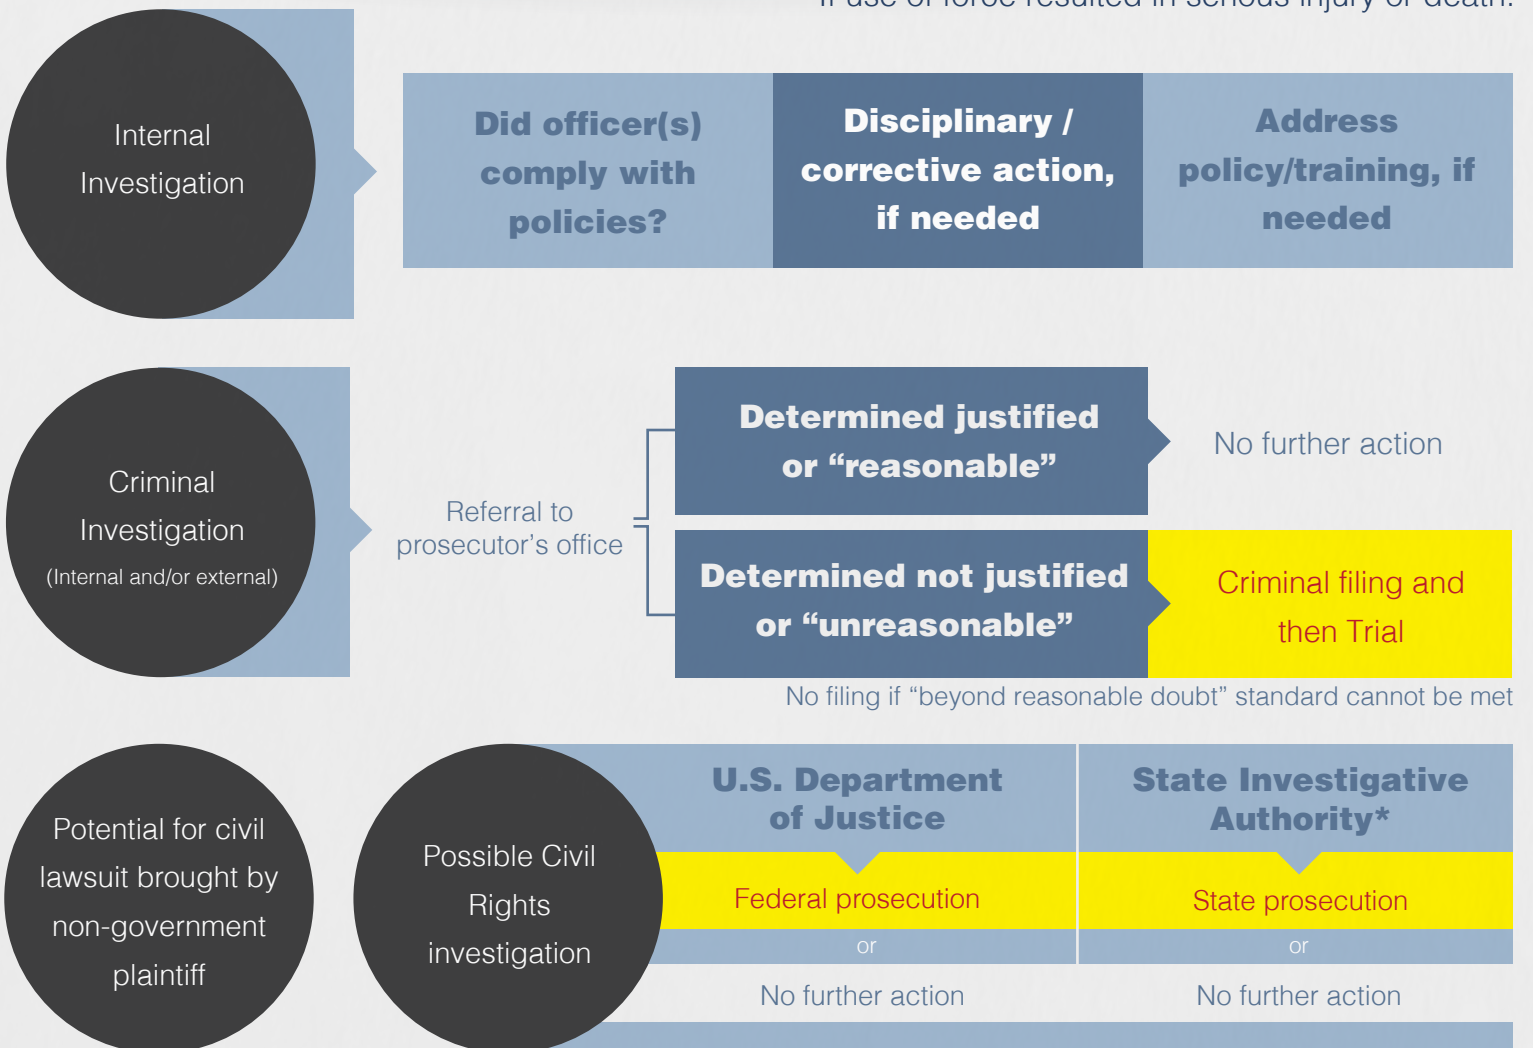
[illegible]

Internal Investigation

Did officer(s) comply with policies?

Disciplinary / corrective action, if needed

Address policy/training, if needed

Criminal Investigation (Internal and/or external)

Referral to prosecutor's office

Determined justified or "reasonable"

No further action

Determined not justified or "unreasonable"

Criminal filing and then Trial

No filing if "beyond reasonable doubt" standard cannot be met

Potential for civil lawsuit brought by non-government plaintiff

Possible Civil Rights investigation

U.S. Department of Justice

Federal prosecution

or

No further action

State Investigative Authority*

State prosecution

or

No further action